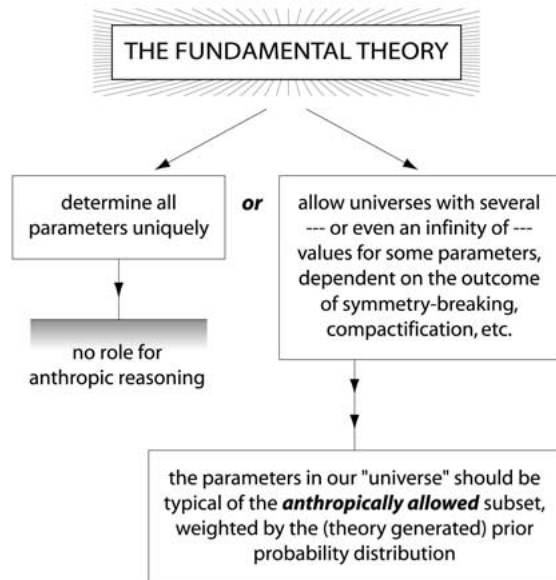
THE FUNDAMENTAL THEORY

determine all parameters uniquely

or

allow universes with several --- or even an infinity of --- values for some parameters, dependent on the outcome of symmetry-breaking, compactification, etc.

no role for anthropic reasoning

the parameters in our "universe" should be typical of the ***anthropically allowed*** subset, weighted by the (theory generated) prior probability distribution